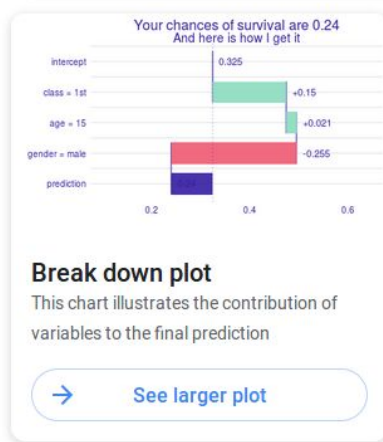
Your chances of survival are 0.24
And here is how I get it

intercept
class = 1st
age = 15
gender = male
prediction

0.325
+0.15
+0.021
-0.255
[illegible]

0.2
0.4
0.6

Break down plot

This chart illustrates the contribution of variables to the final prediction

→ See larger plot